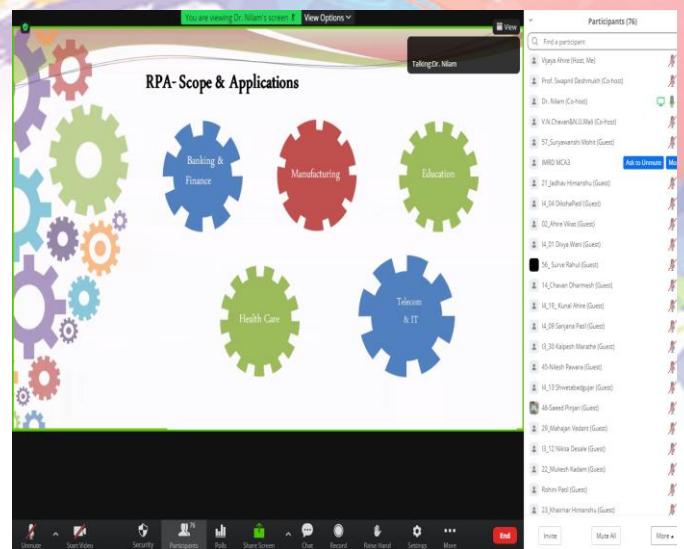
You are viewing Dr. Nilam's screen  View Options

View

Talking: Dr. Nilam

RPA- Scope & Applications

Banking & Finance

Manufacturing

Education

Health Care

Telecom & IT

Participants (76)

Find a participant

Vijaya Ahire (Host, Me)

Prof. Swapnil Deshmukh (Co-host)

Dr. Nilam (Co-host)

V.N.Chavan&N.U.Mali (Co-host)

57_Suryavanshi Mohit (Guest)

IMRD MCA3

Ask to Unmute

21_Jadhav Himanshu (Guest)

I4_04 DikshaPatil (Guest)

02_Ahire Vikas (Guest)

I4_01 Divya Wani (Guest)

56_ Surve Rahul (Guest)

14_Chavan Dharmesh (Guest)

I4_10_ Kunal Ahire (Guest)

I4_09 Sanjana Patil (Guest)

I3_30 Kalpesh Maratha (Guest)

45-Nilesh Pawara (Guest)

I4_13 Shwetabadgujar (Guest)

48-Saeed Pinjari (Guest)

29_Mahajan Vedant (Guest)

I3_12 Nikita Desale (Guest)

22_Mukesh Kadam (Guest)

Rohini Patil (Guest)

23_Khairnar Himanshu (Guest)

Invite

Mute All

More

Unmute

Start Video

Security

Participants 76

Polls

Share Screen

Chat

Record

Raise Hand

Settings

More

End